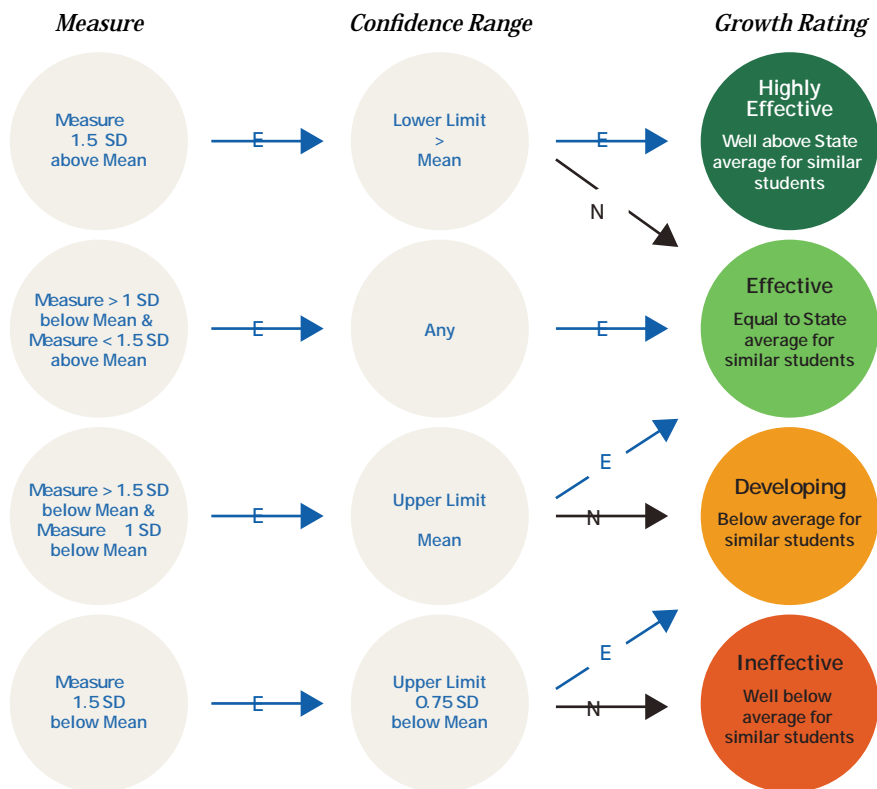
Measure

Confidence Range

Growth Rating

Measure 1.5 SD above Mean

E

Lower Limit > Mean

E

N

Highly Effective

Well above State average for similar students

Measure > 1 SD below Mean & Measure < 1.5 SD above Mean

E

Any

E

Effective

Equal to State average for similar students

Measure > 1.5 SD below Mean & Measure 1 SD below Mean

E

Upper Limit Mean

E

N

Developing

Below average for similar students

Measure 1.5 SD below Mean

E

Upper Limit 0.75 SD below Mean

E

N

Ineffective

Well below average for similar students